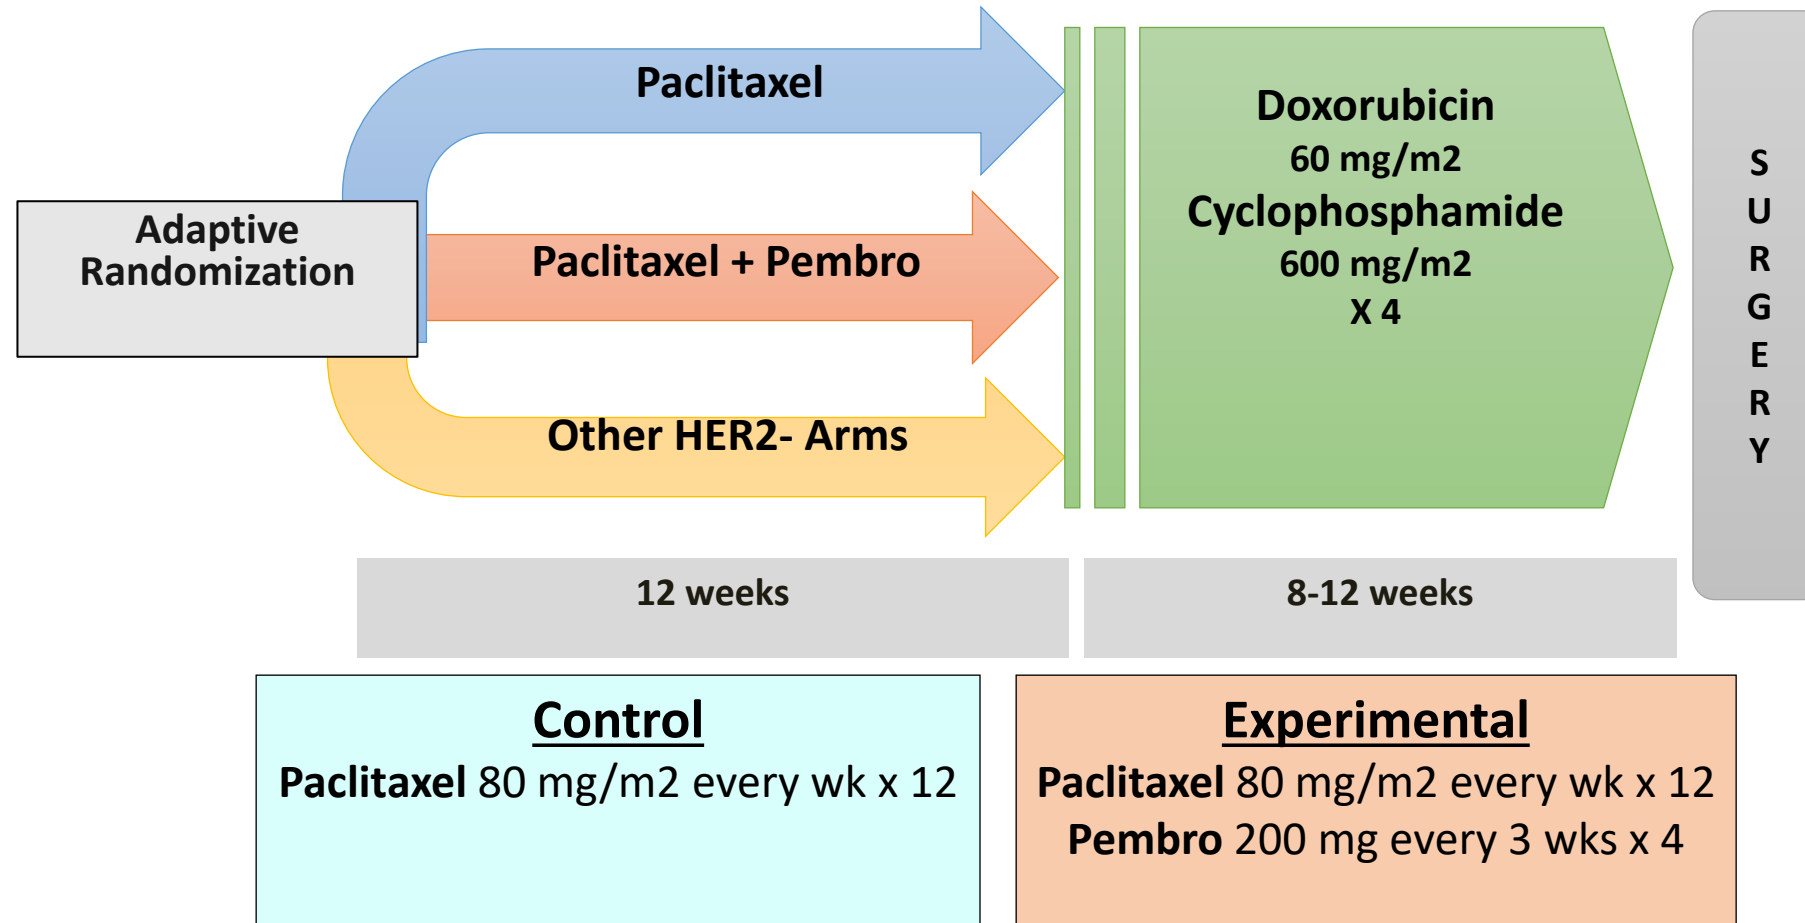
Adaptive Randomization

Paclitaxel

Paclitaxel + Pembro

Other HER2- Arms

Doxorubicin
60 mg/m2
Cyclophosphamide
600 mg/m2
X 4

S
U
R
G
E
R
Y

12 weeks

8-12 weeks

Control
Paclitaxel 80 mg/m2 every wk x 12

Experimental
Paclitaxel 80 mg/m2 every wk x 12
Pembro 200 mg every 3 wks x 4